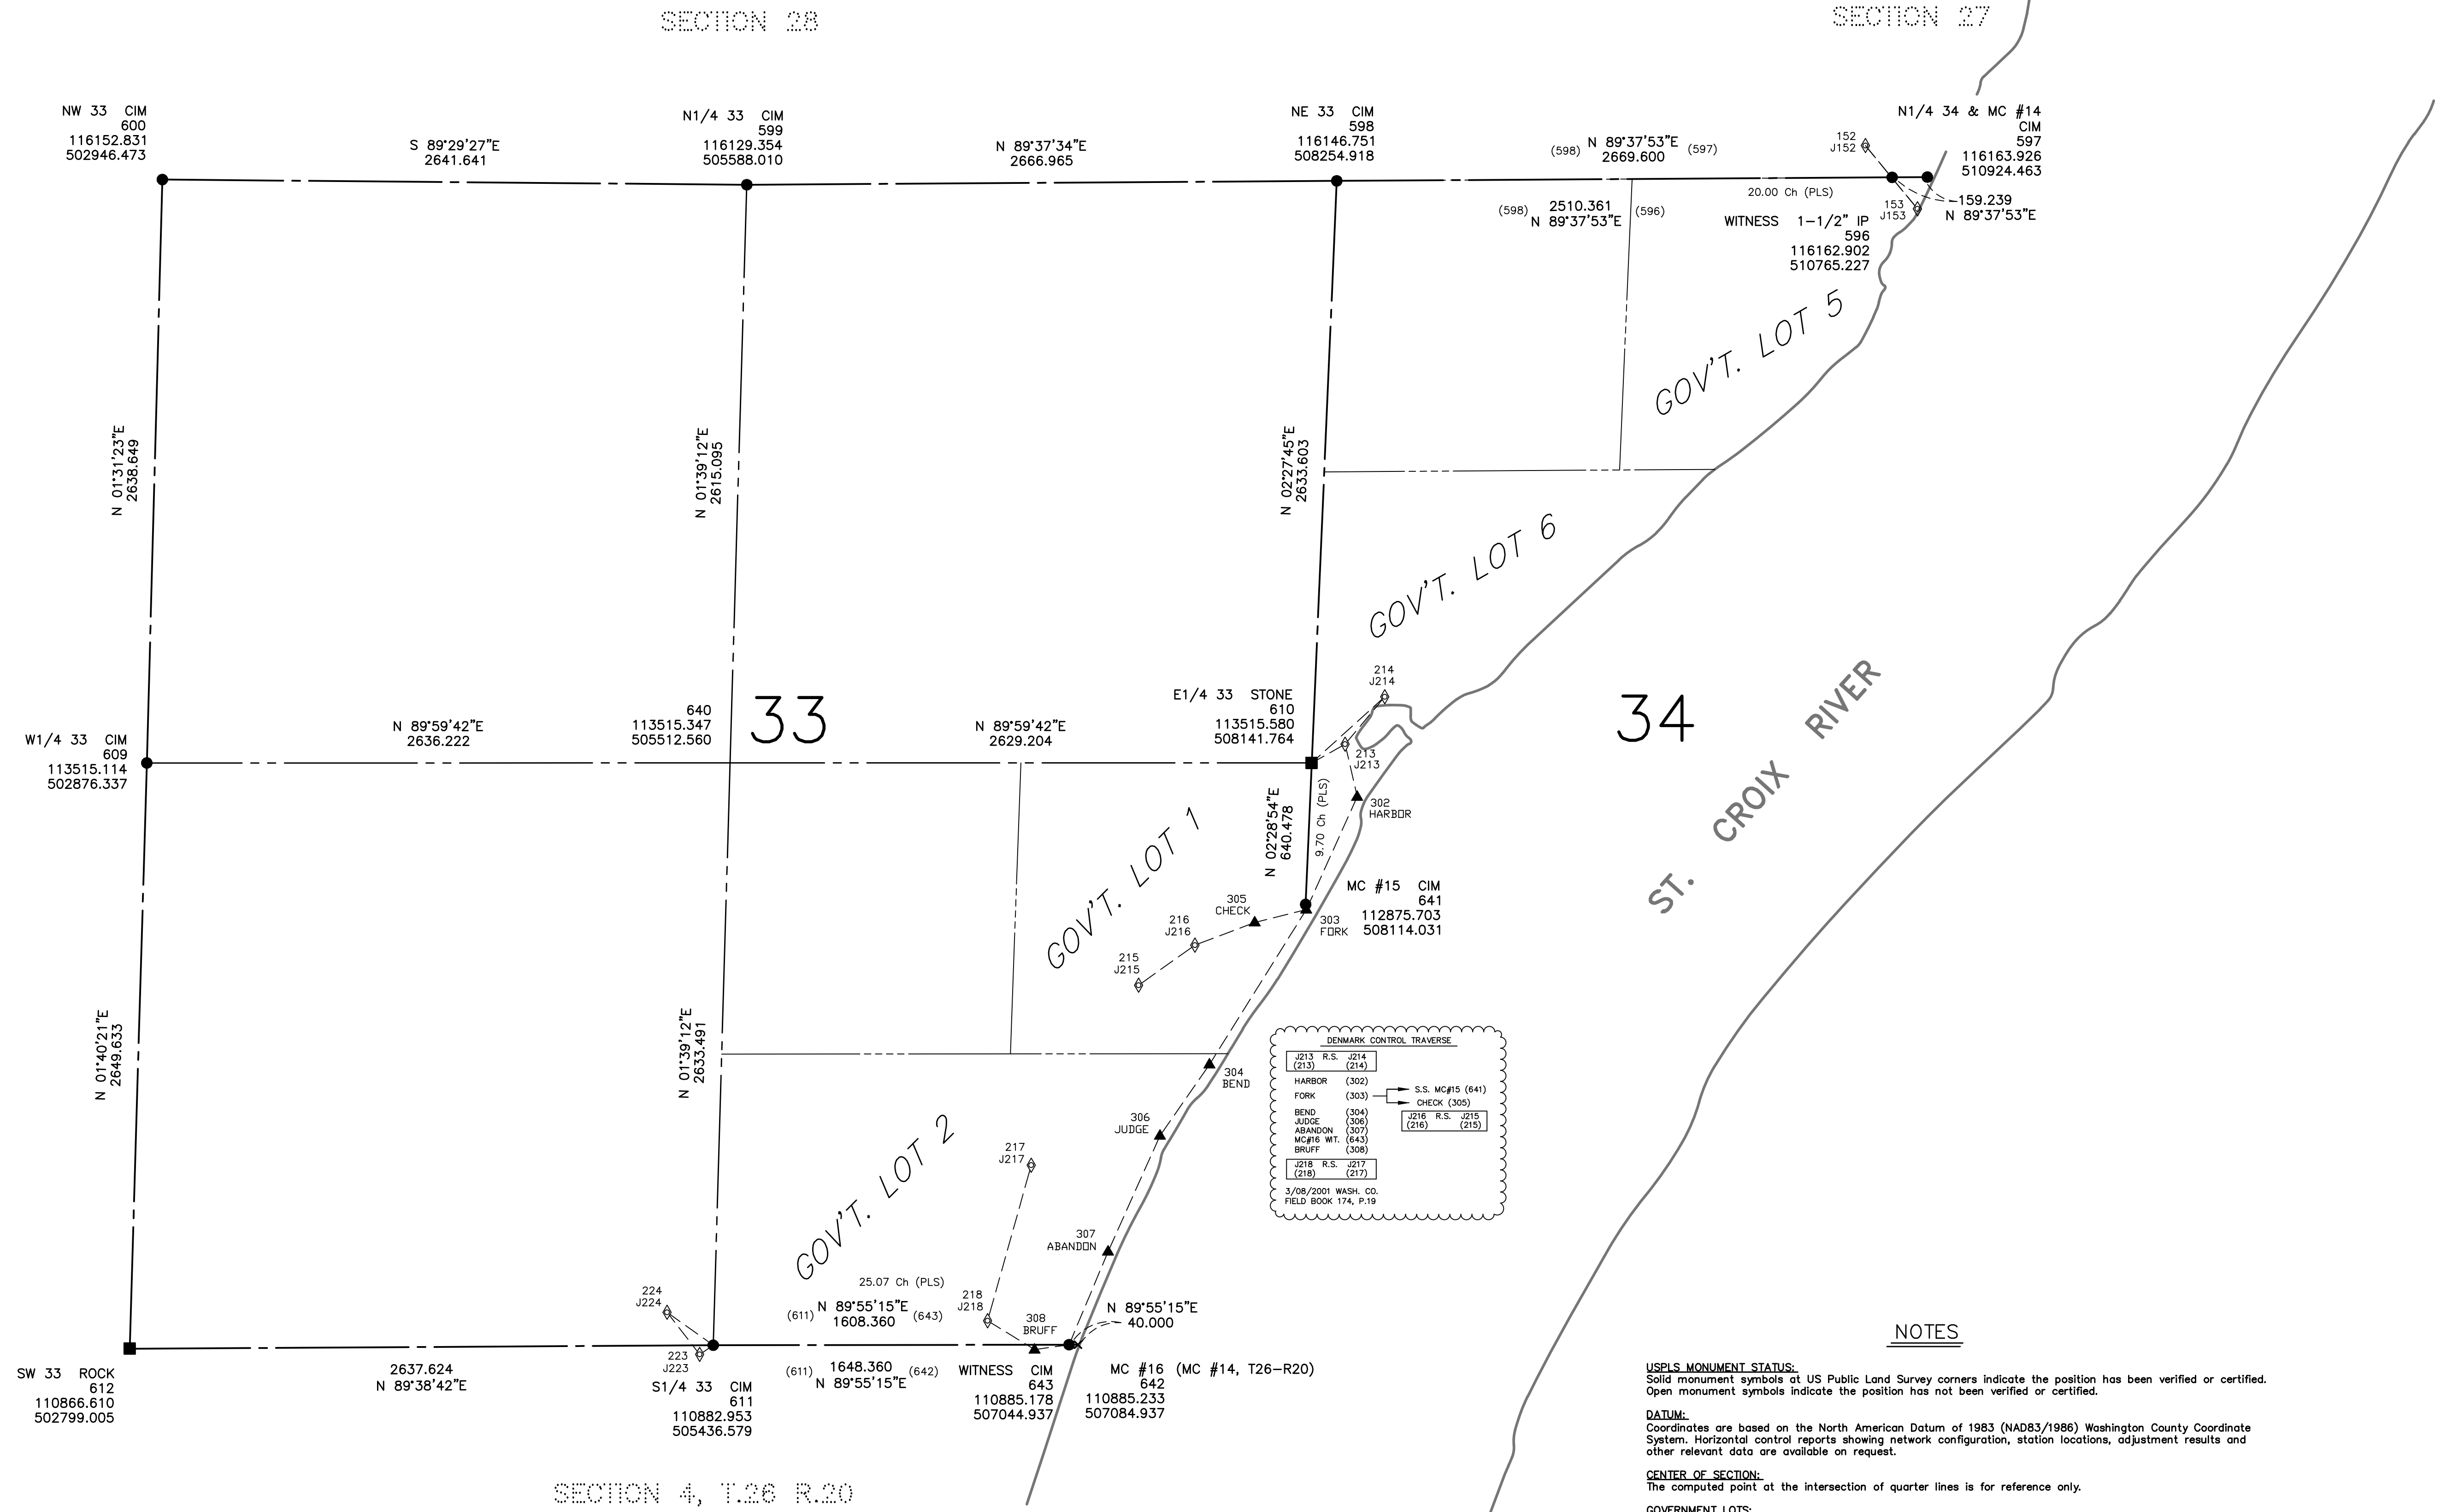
SECTION 28

SECTION 27

NW 33 CIM
600
116152.831
502946.473

S 89°29'27"E
2641.641

N1/4 33 CIM
599
116129.354
505588.010

N 89°37'34"E
2666.965

NE 33 CIM
598
116146.751
508254.918

(598) N 89°37'53"E (597)
2669.600

N1/4 34 & MC #14
CIM
597
116163.926
510924.463

152
J152

20.00 Ch (PLS)

153
J153

159.239
N 89°37'53"E

(598) 2510.361
N 89°37'53"E

(596)

WITNESS 1-1/2" IP
596
116162.902
510765.227

GOV'T. LOT 5

N 01°31'23"E
2638.649

N 01°39'12"E
2615.095

N 02°27'45"E
2633.603

GOV'T. LOT 6

214
J214

W1/4 33 CIM
609
113515.114
502876.337

N 89°59'42"E
2636.222

640
113515.347
505512.560

33

N 89°59'42"E
2629.204

E1/4 33 STONE
610
113515.580
508141.764

213
J213

34

ST. CROIX RIVER

302
HARBOR

9.70 Ch (PLS)

N 02°28'54"E
640.478

GOV'T. LOT 1

305
CHECK

216
J216

215
J215

MC #15 CIM
641
112875.703
508114.031

303
FORK

N 01°40'21"E
2649.633

N 01°39'12"E
2633.491

DENMARK CONTROL TRAVERSE

| J213 (213) | R.S. | J214 (214) |
|---|---|---|

HARBOR (302)
FORK (303) → S.S. MC#15 (641)
→ CHECK (305)
BEND (304)
JUDGE (306)
ABANDON (307)
MC#16 WIT. (643)
BRUFF (308)

| J216 (216) | R.S. | J215 (215) |
|---|---|---|

| J218 (218) | R.S. | J217 (217) |
|---|---|---|

3/08/2001 WASH. CO.
FIELD BOOK 174, P.19

304
BEND

306
JUDGE

217
J217

GOV'T. LOT 2

307
ABANDON

25.07 Ch (PLS)

224
J224

218
J218

(611) N 89°55'15"E (643)
1608.360

308
BRUFF

N 89°55'15"E
40.000

223
J223

SW 33 ROCK
612
110866.610
502799.005

2637.624
N 89°38'42"E

S1/4 33 CIM
611
110882.953
505436.579

(611) 1648.360 (642)
N 89°55'15"E

WITNESS CIM
643
110885.178
507044.937

MC #16 (MC #14, T26-R20)
642
110885.233
507084.937

SECTION 4, T.26 R.20

NOTES

USPLS MONUMENT STATUS:
Solid monument symbols at US Public Land Survey corners indicate the position has been verified or certified.
Open monument symbols indicate the position has not been verified or certified.

DATUM:
Coordinates are based on the North American Datum of 1983 (NAD83/1986) Washington County Coordinate System. Horizontal control reports showing network configuration, station locations, adjustment results and other relevant data are available on request.

CENTER OF SECTION:
The computed point at the intersection of quarter lines is for reference only.

GOVERNMENT LOTS: